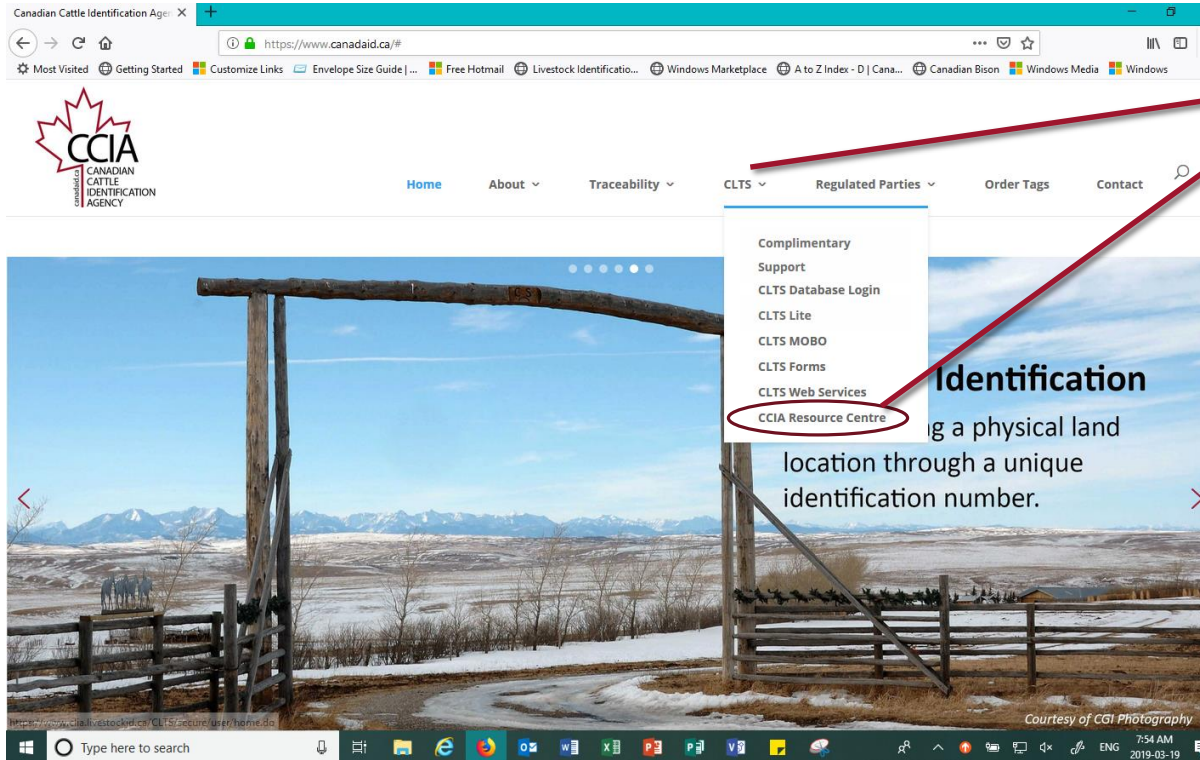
Canadian Cattle Identification Agen ✕ +

https://www.canadaid.ca/#

Most Visited Getting Started Customize Links Envelope Size Guide | ... Free Hotmail Livestock Identificatio... Windows Marketplace A to Z Index - D | Cana... Canadian Bison Windows Media Windows

CCIA canadaid.ca CANADIAN CATTLE IDENTIFICATION AGENCY

Home About Traceability CLTS Regulated Parties Order Tags Contact

Complimentary Support
CLTS Database Login
CLTS Lite
CLTS MOBO
CLTS Forms
CLTS Web Services
CCIA Resource Centre

Identification

g a physical land location through a unique identification number.

https://www.clia.livestockid.ca/CLTS/secure/user/home.do

Courtesy of CGI Photography

Type here to search

ENG 7:54 AM 2019-03-19